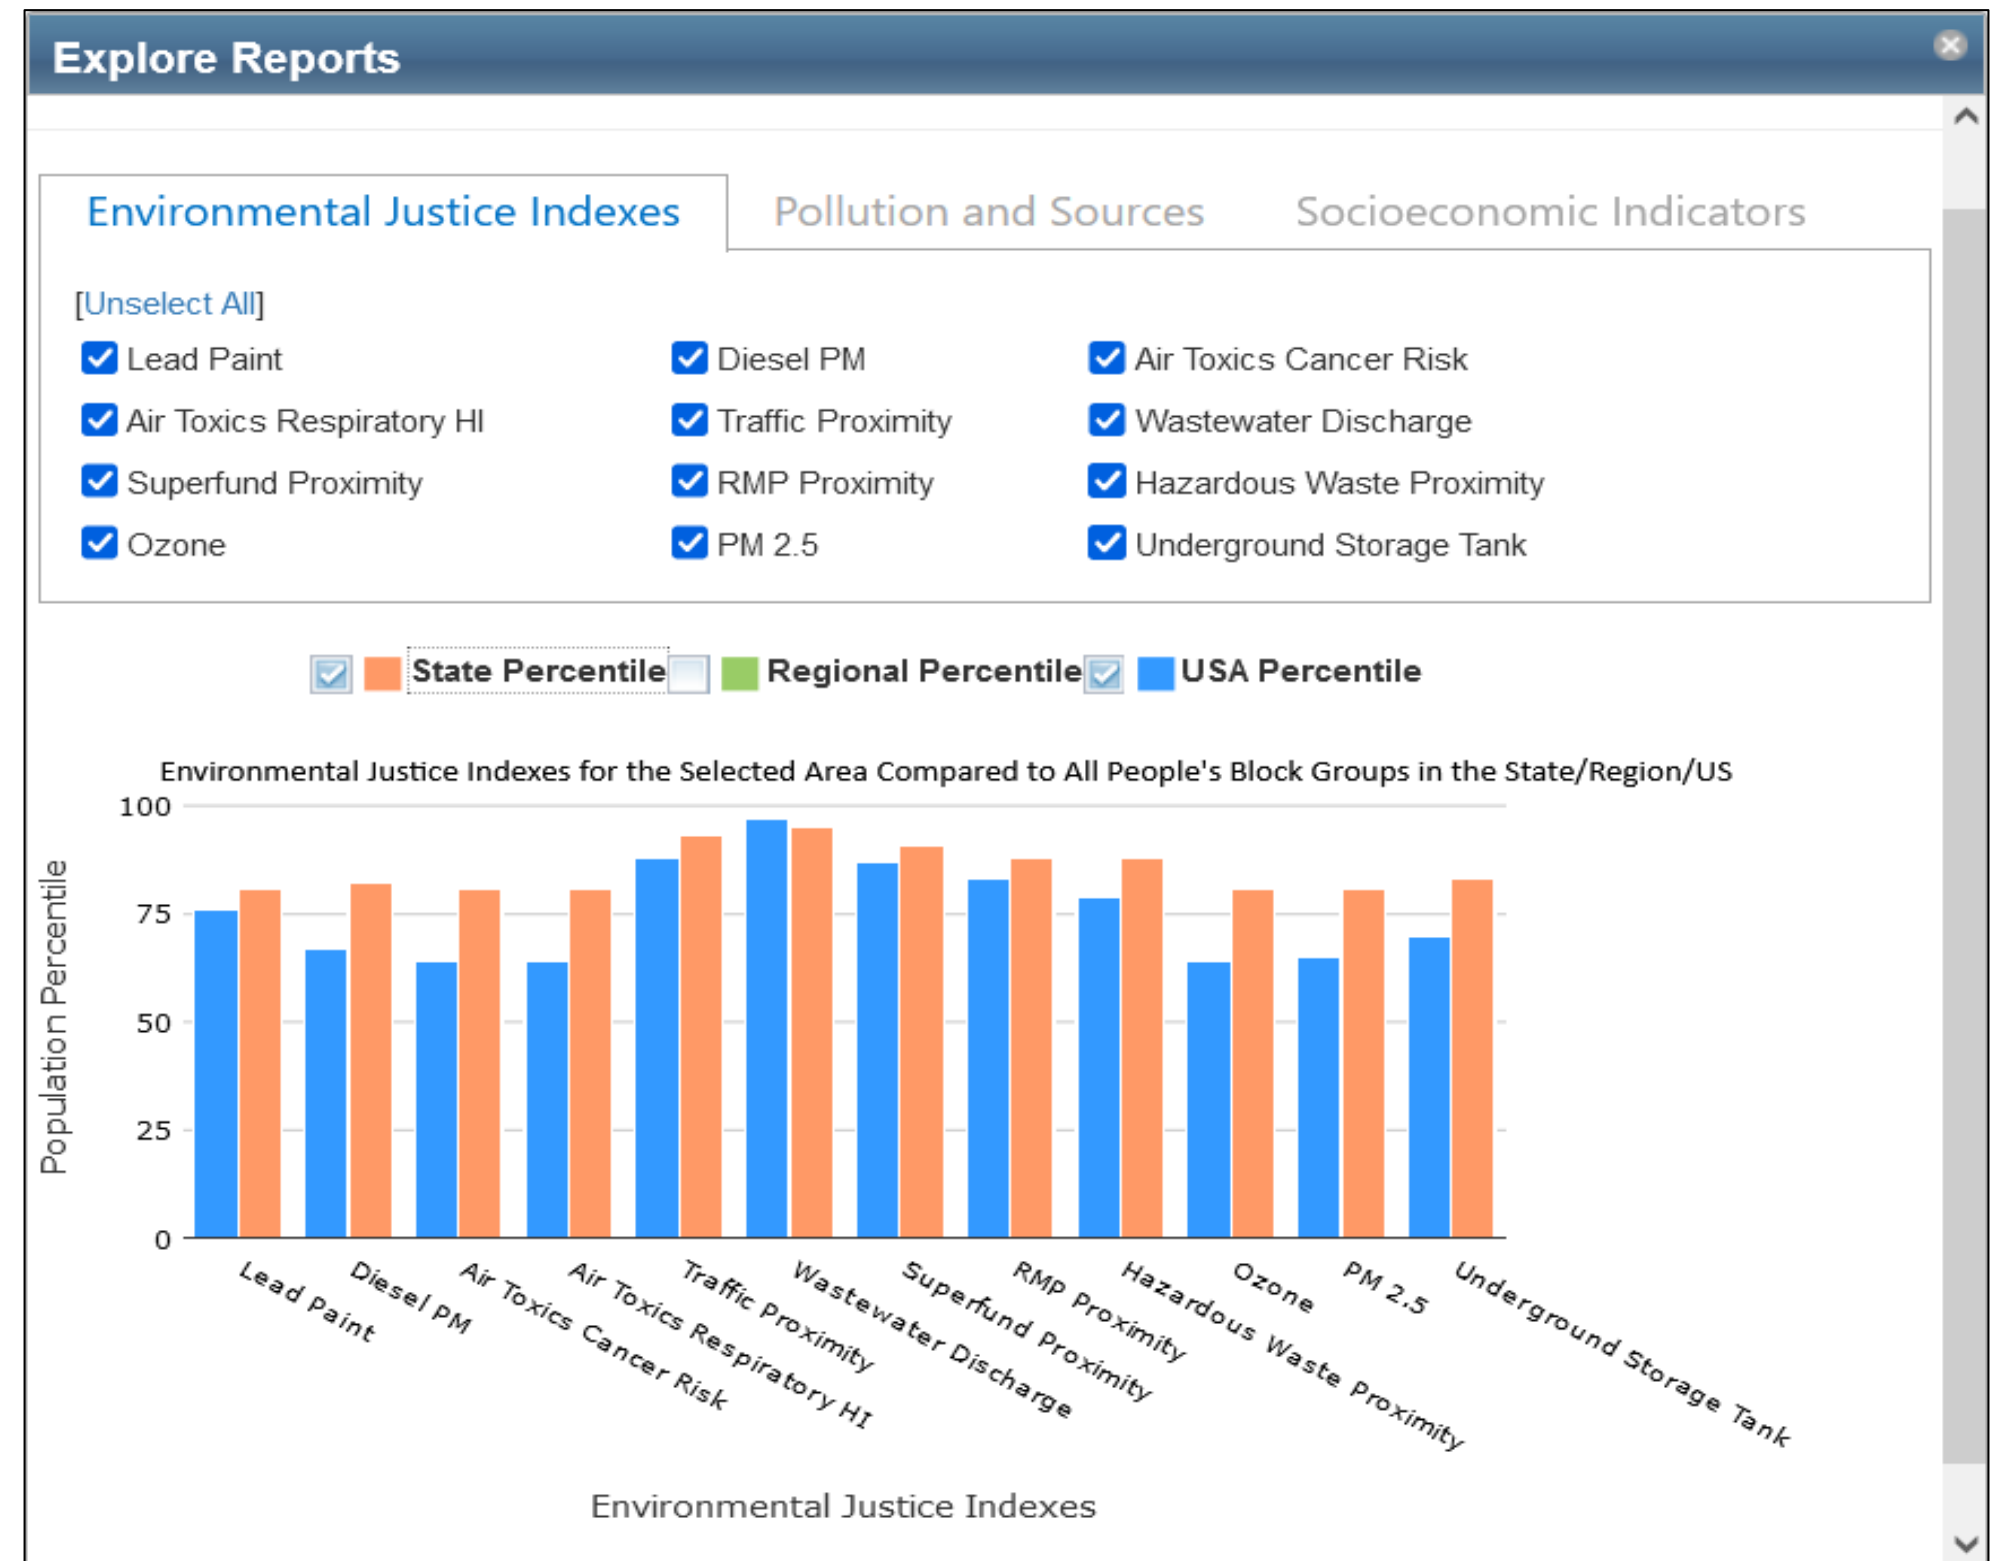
Explore Reports

Environmental Justice Indexes | Pollution and Sources | Socioeconomic Indicators

[Unselect All]

Lead Paint
Diesel PM
Air Toxics Cancer Risk
Air Toxics Respiratory HI
Traffic Proximity
Wastewater Discharge
Superfund Proximity
RMP Proximity
Hazardous Waste Proximity
Ozone
PM 2.5
Underground Storage Tank

State Percentile Regional Percentile USA Percentile

Environmental Justice Indexes for the Selected Area Compared to All People's Block Groups in the State/Region/US

Population Percentile

100
75
50
25
0

Lead Paint
Diesel PM
Air Toxics Cancer Risk
Air Toxics Respiratory HI
Traffic Proximity
Wastewater Discharge
Superfund Proximity
RMP Proximity
Hazardous Waste Proximity
Ozone
PM 2.5
Underground Storage Tank

Environmental Justice Indexes